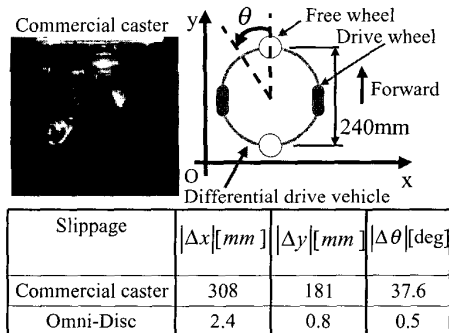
Commercial caster

y

$\theta$

Free wheel

Drive wheel

Forward

240mm

O

x

Differential drive vehicle

| Slippage | $|\Delta x|[mm]$ | $|\Delta y|[mm]$ | $|\Delta \theta|[\deg]$ |
|---|---|---|---|
| Commercial caster | 308 | 181 | 37.6 |
| Omni-Disc | 2.4 | 0.8 | 0.5 |